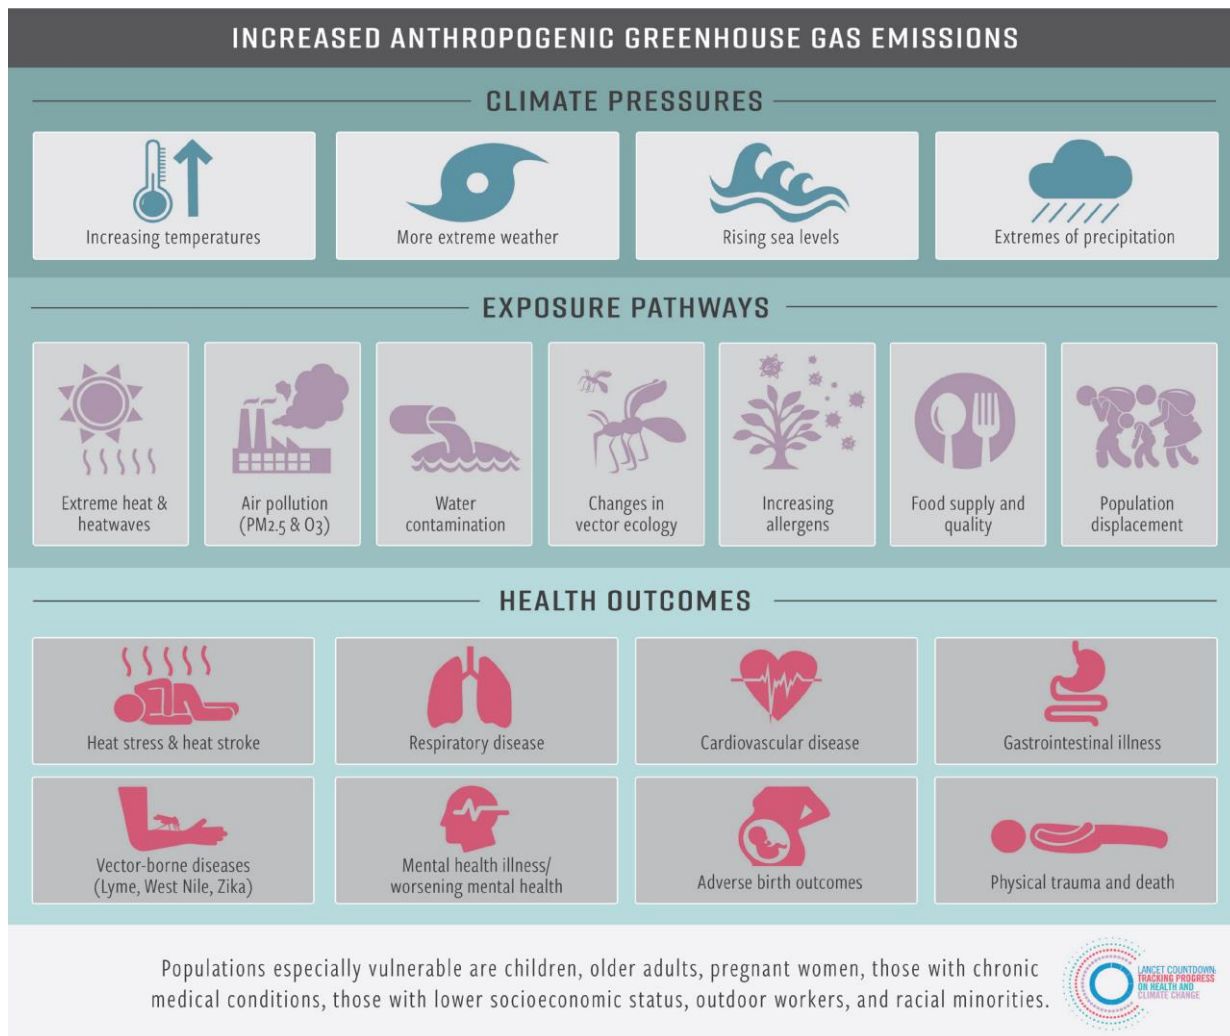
INCREASED ANTHROPOGENIC GREENHOUSE GAS EMISSIONS

CLIMATE PRESSURES

Increasing temperatures

More extreme weather

Rising sea levels

Extremes of precipitation

EXPOSURE PATHWAYS

Extreme heat & heatwaves

Air pollution ($PM_{2.5}$ & $O_3$)

Water contamination

Changes in vector ecology

Increasing allergens

Food supply and quality

Population displacement

HEALTH OUTCOMES

Heat stress & heat stroke

Respiratory disease

Cardiovascular disease

Gastrointestinal illness

Vector-borne diseases (Lyme, West Nile, Zika)

Mental health illness/ worsening mental health

Adverse birth outcomes

Physical trauma and death

Populations especially vulnerable are children, older adults, pregnant women, those with chronic medical conditions, those with lower socioeconomic status, outdoor workers, and racial minorities.

LANCET COUNTDOWN: TRACKING PROGRESS ON HEALTH AND CLIMATE CHANGE